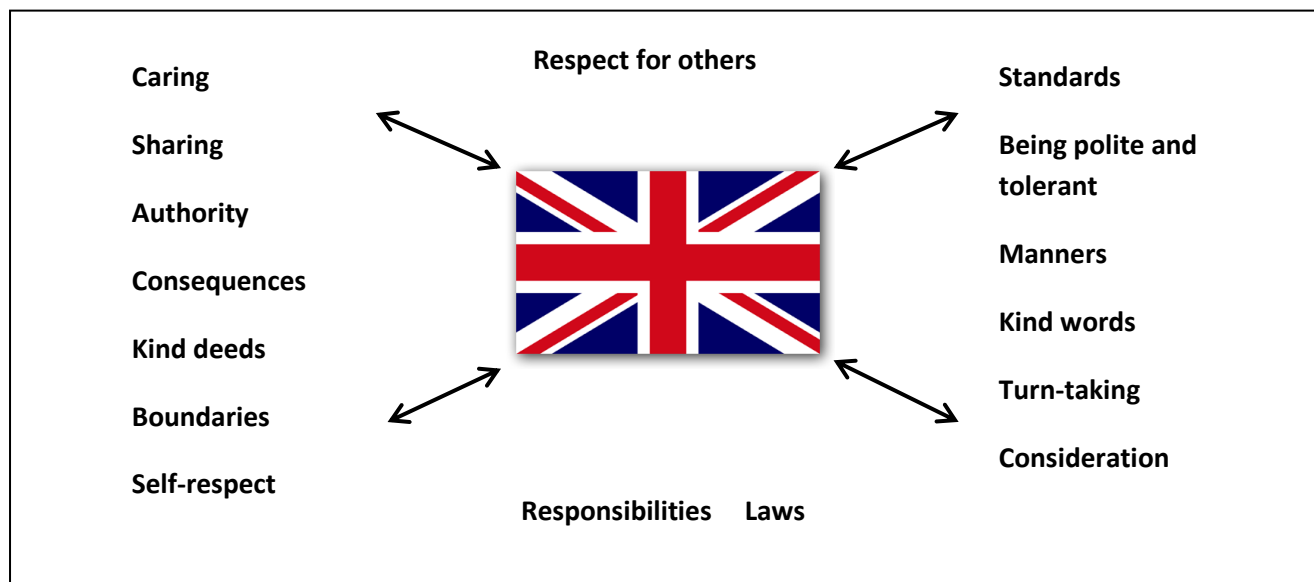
Respect for others

Caring

Sharing

Authority

Consequences

Kind deeds

Boundaries

Self-respect

Standards

Being polite and tolerant

Manners

Kind words

Turn-taking

Consideration

Responsibilities Laws